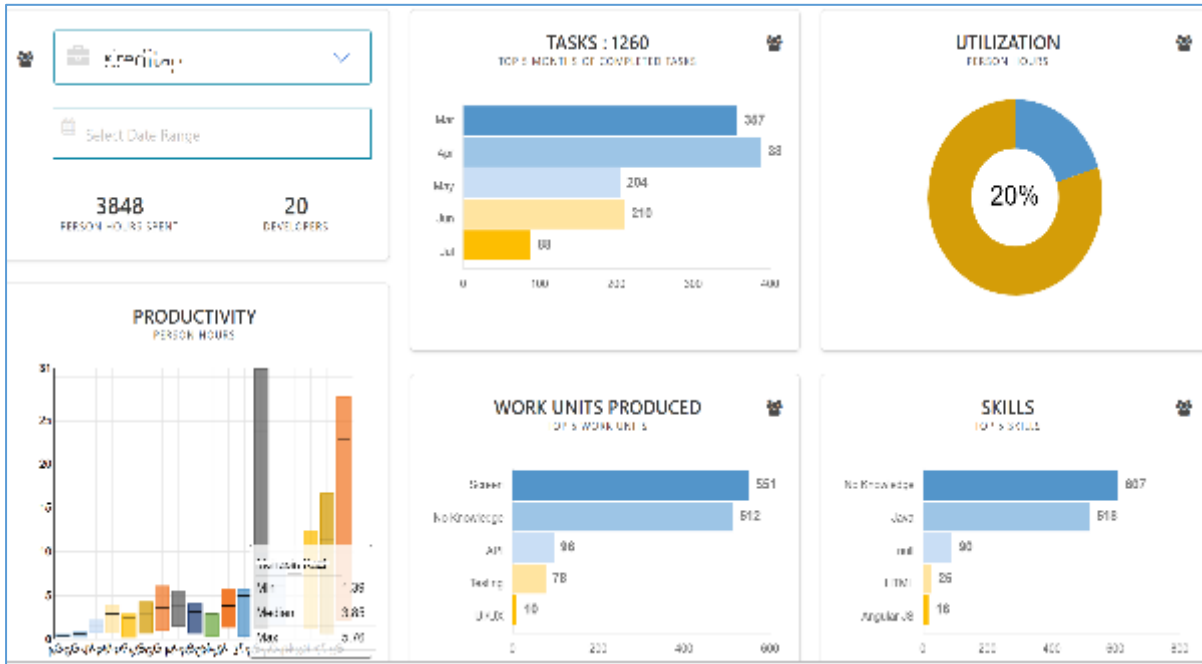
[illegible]

Select Date Range

3848
PERSON HOURS SPENT

20
DEVELOPERS

TASKS : 1260
TOP 5 MONTHS OF COMPLETED TASKS

Mar 357
Apr 38
May 204
Jun 210
Jul 88

0 100 200 300 400

UTILIZATION
PERSON HOURS

20%

PRODUCTIVITY
PERSON HOURS

31
25
20
15
10
5
0

Min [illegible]
Median 3.85
Max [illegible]

WORK UNITS PRODUCED
TOP 5 WORK UNITS

Career 551
No Knowledge 512
API 96
Testing 78
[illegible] 10

0 200 400 600

SKILLS
TOP 5 SKILLS

No Knowledge 807
Java 518
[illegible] 90
HTML 25
Angular JS 16

0 200 400 600 800